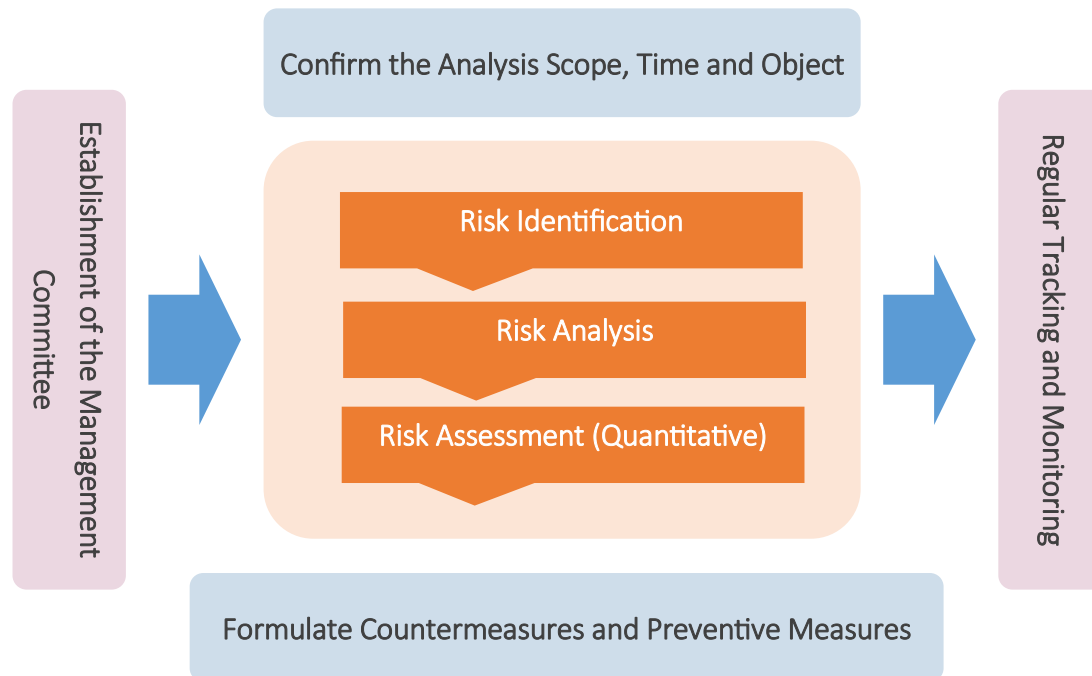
Establishment of the Management Committee

Confirm the Analysis Scope, Time and Object

Risk Identification

Risk Analysis

Risk Assessment (Quantitative)

Formulate Countermeasures and Preventive Measures

Regular Tracking and Monitoring